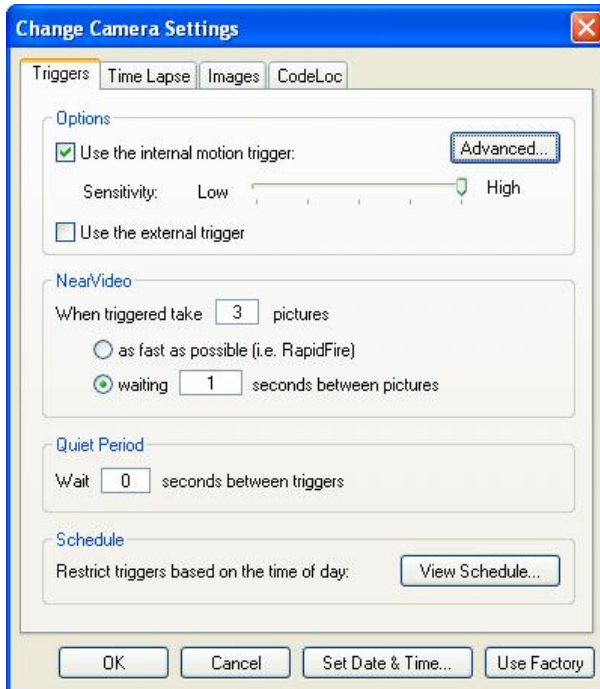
Change Camera Settings

Triggers Time Lapse Images CodeLoc

Options

Use the internal motion trigger: Advanced...

Sensitivity: Low High

Use the external trigger

NearVideo

When triggered take 3 pictures

as fast as possible (i.e. RapidFire)

waiting 1 seconds between pictures

Quiet Period

Wait 0 seconds between triggers

Schedule

Restrict triggers based on the time of day: View Schedule...

OK Cancel Set Date & Time... Use Factory